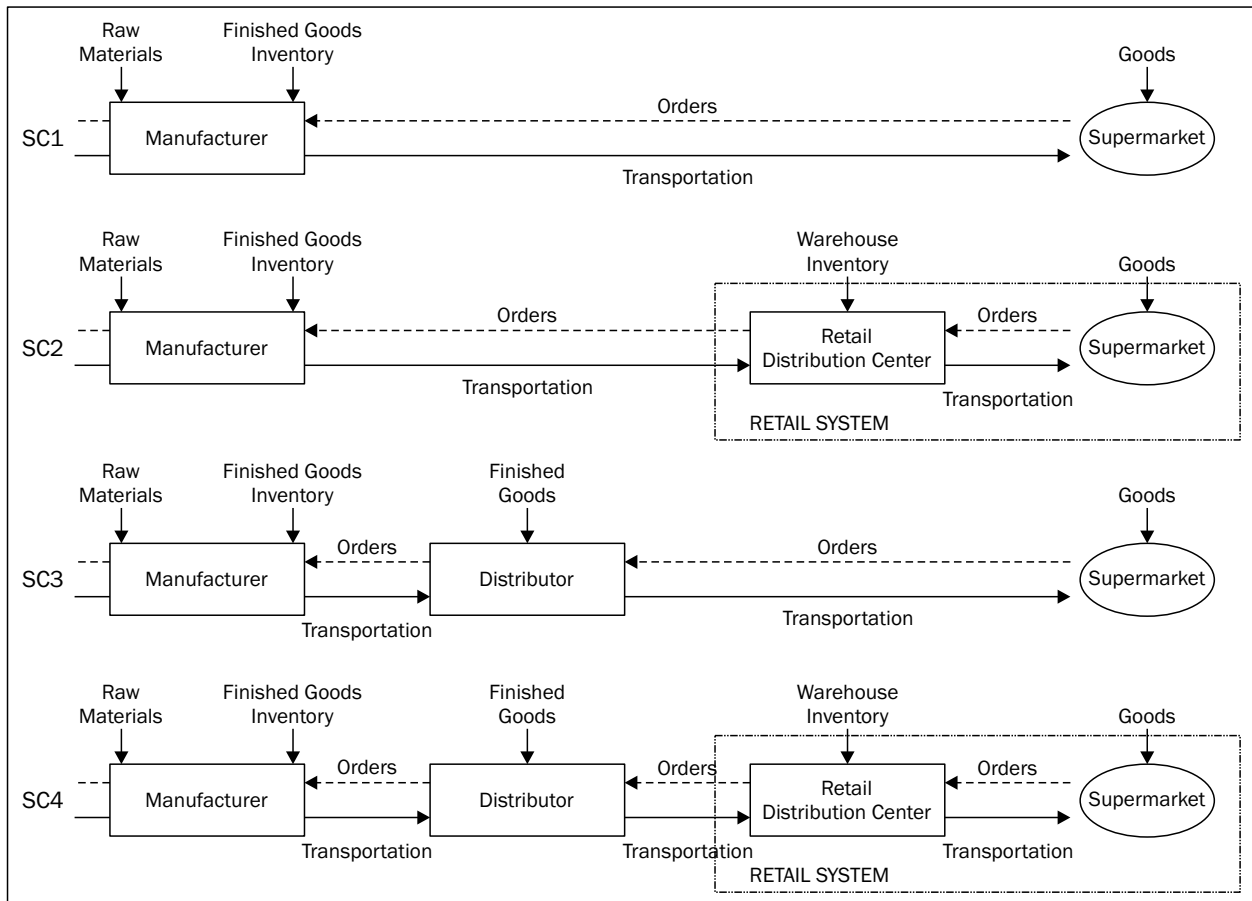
Raw Materials

Finished Goods Inventory

Goods

Orders

SC1

Manufacturer

Supermarket

Transportation

Raw Materials

Finished Goods Inventory

Warehouse Inventory

Goods

Orders

Orders

SC2

Manufacturer

Retail Distribution Center

Supermarket

Transportation

Transportation

RETAIL SYSTEM

Raw Materials

Finished Goods Inventory

Finished Goods

Goods

Orders

Orders

SC3

Manufacturer

Distributor

Supermarket

Transportation

Transportation

Raw Materials

Finished Goods Inventory

Finished Goods

Warehouse Inventory

Goods

Orders

Orders

Orders

SC4

Manufacturer

Distributor

Retail Distribution Center

Supermarket

Transportation

Transportation

Transportation

RETAIL SYSTEM